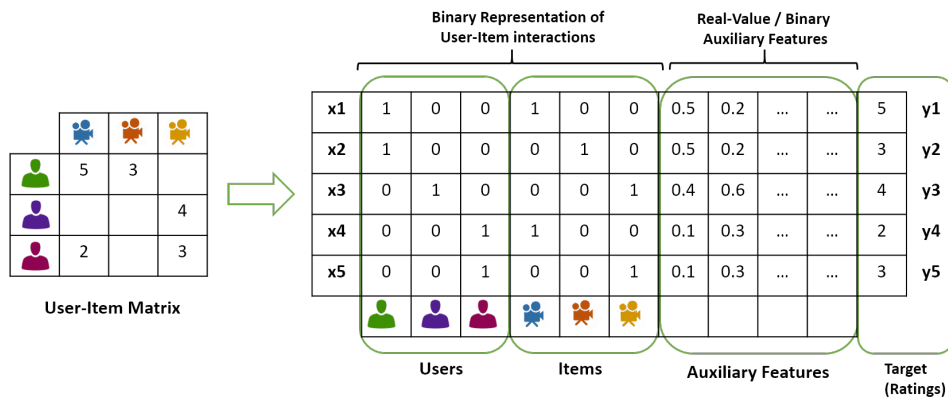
| | | | |
|---|---|---|---|
| | | | |
| | 5 | 3 | |
| | | | 4 |
| | 2 | | 3 |

User-Item Matrix

Binary Representation of User-Item interactions

Real-Value / Binary Auxiliary Features

| | | | | | | | | | | | | |
|---|---|---|---|---|---|---|---|---|---|---|---|---|
| x1 | 1 | 0 | 0 | 1 | 0 | 0 | 0.5 | 0.2 | ... | ... | 5 | y1 |
| x2 | 1 | 0 | 0 | 0 | 1 | 0 | 0.5 | 0.2 | ... | ... | 3 | y2 |
| x3 | 0 | 1 | 0 | 0 | 0 | 1 | 0.4 | 0.6 | ... | ... | 4 | y3 |
| x4 | 0 | 0 | 1 | 1 | 0 | 0 | 0.1 | 0.3 | ... | ... | 2 | y4 |
| x5 | 0 | 0 | 1 | 0 | 0 | 1 | 0.1 | 0.3 | ... | ... | 3 | y5 |

Users

Items

Auxiliary Features

Target (Ratings)